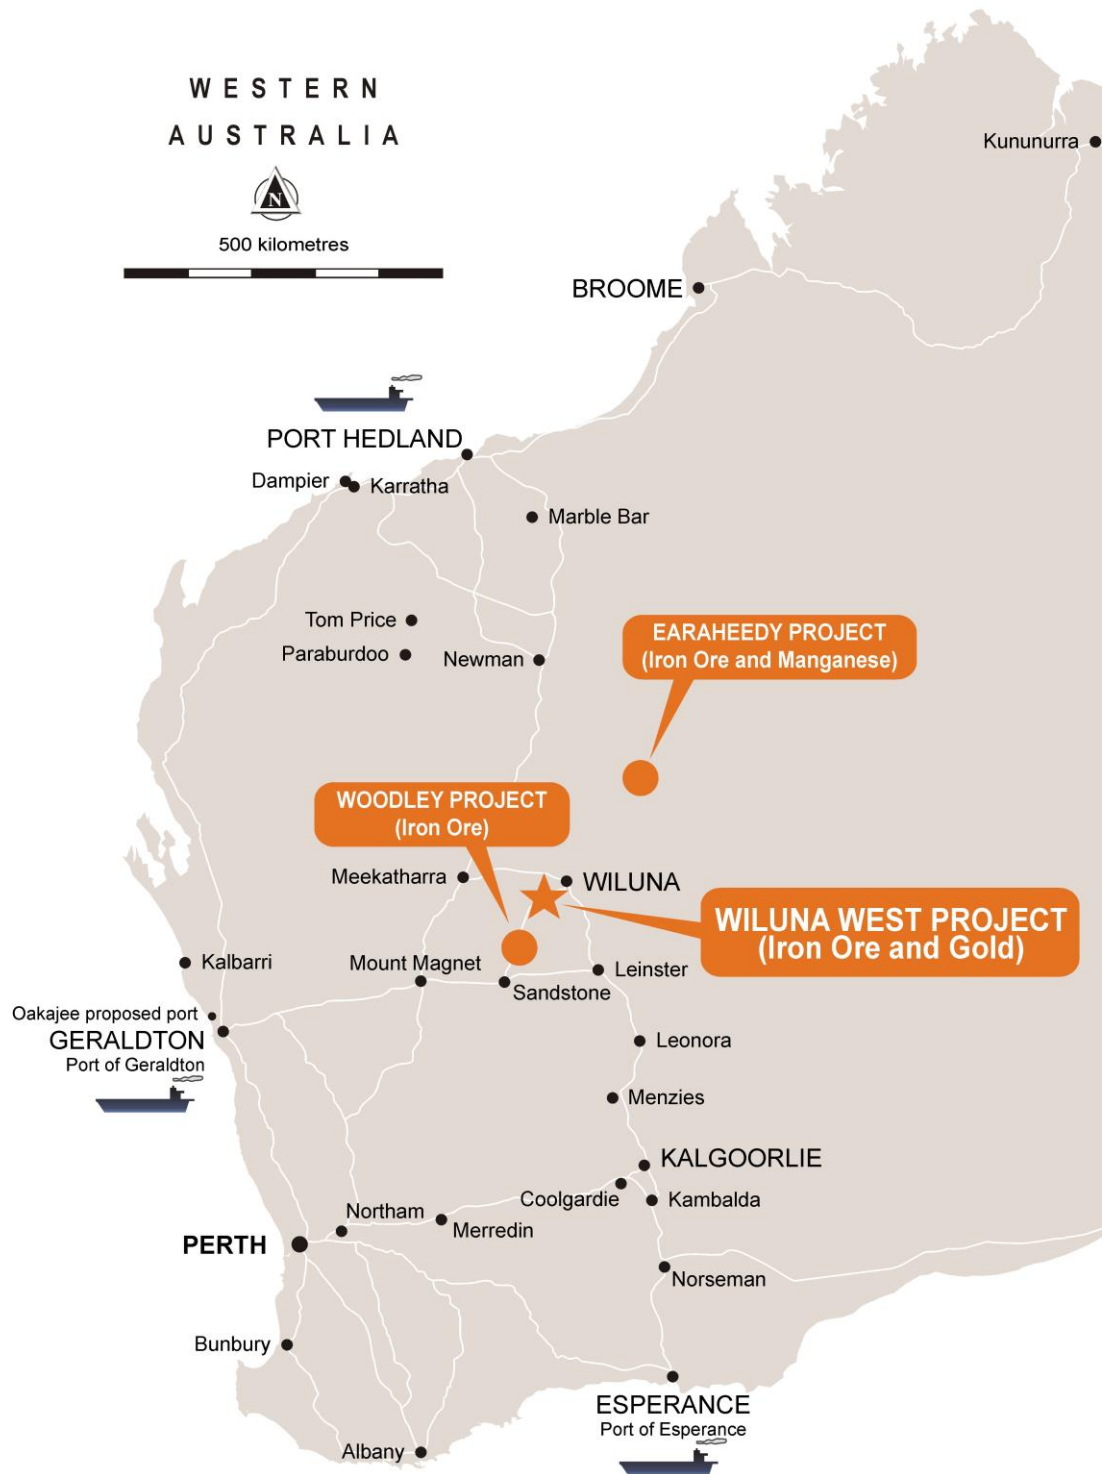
WESTERN AUSTRALIA

N

500 kilometres

Kununurra

BROOME

PORT HEDLAND

Dampier

Karratha

Marble Bar

Tom Price

Paraburdoo

Newman

EARAHEEDY PROJECT
(Iron Ore and Manganese)

WOODLEY PROJECT
(Iron Ore)

Meekatharra

WILUNA

WILUNA WEST PROJECT
(Iron Ore and Gold)

Kalbarri

Mount Magnet

Sandstone

Leinster

Oakajee proposed port

GERALDTON
Port of Geraldton

Leonora

Menzies

KALGOORLIE

Coolgardie

Kambalda

Northam

Merredin

PERTH

Norseman

Bunbury

ESPERANCE
Port of Esperance

Albany